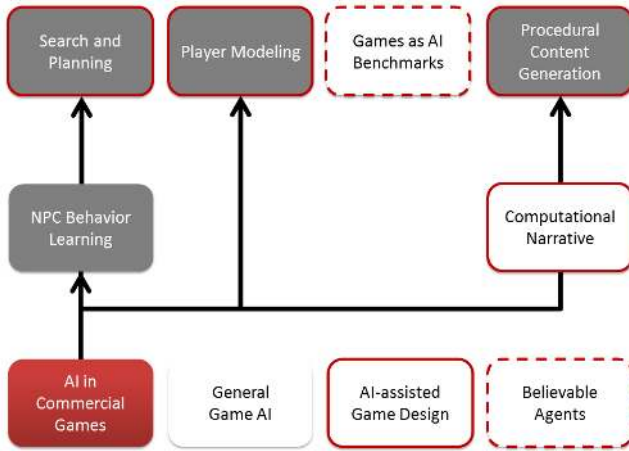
Search and Planning

Player Modeling

Games as AI Benchmarks

Procedural Content Generation

NPC Behavior Learning

Computational Narrative

AI in Commercial Games

General Game AI

AI-assisted Game Design

Believable Agents